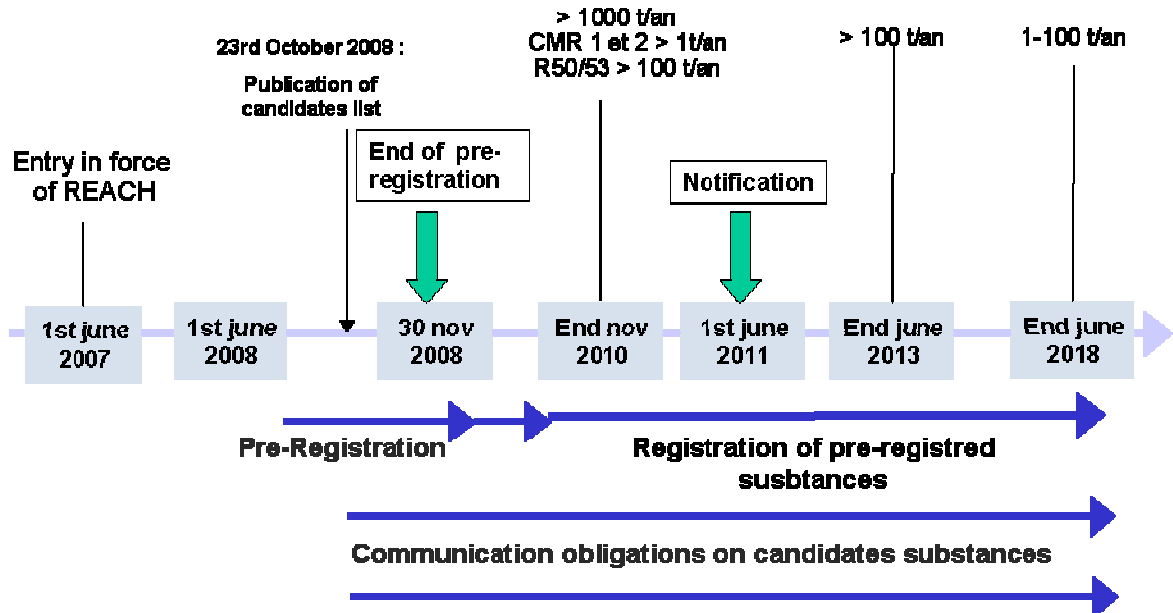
23rd October 2008 :

Publication of candidates list

> 1000 t/an
CMR 1 et 2 > 1t/an
R50/53 > 100 t/an

> 100 t/an

1-100 t/an

Entry in force of REACH

End of pre-registration

Notification

1st june 2007

1st june 2008

30 nov 2008

End nov 2010

1st june 2011

End june 2013

End june 2018

Pre-Registration

Registration of pre-registred susbtances

Communication obligations on candidates substances